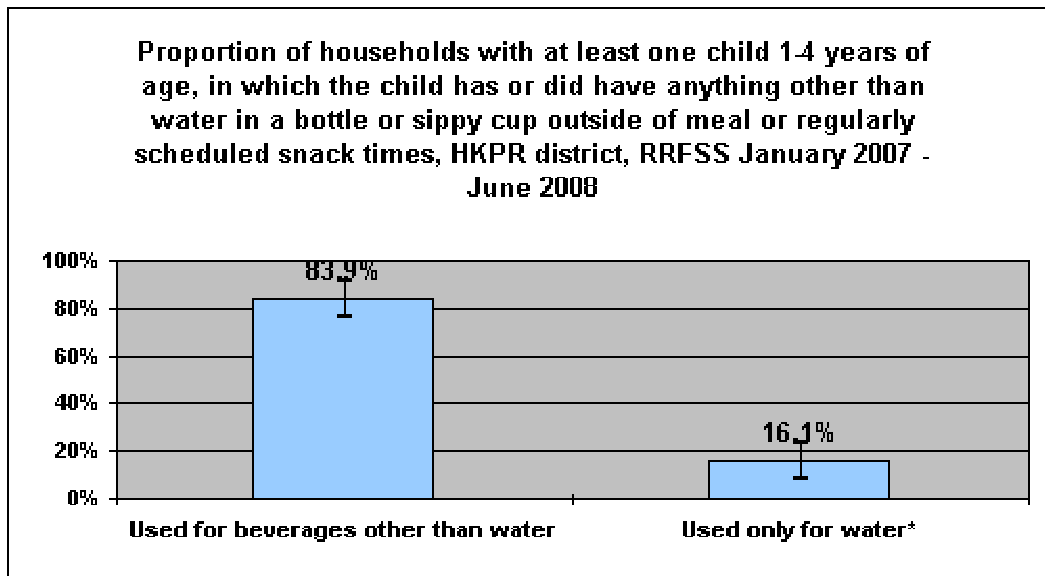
Proportion of households with at least one child 1-4 years of age, in which the child has or did have anything other than water in a bottle or sippy cup outside of meal or regularly scheduled snack times, HKPR district, RRFSS January 2007 - June 2008

100%
80%
60%
40%
20%
0%

83.9%
16.1%

Used for beverages other than water
Used only for water*